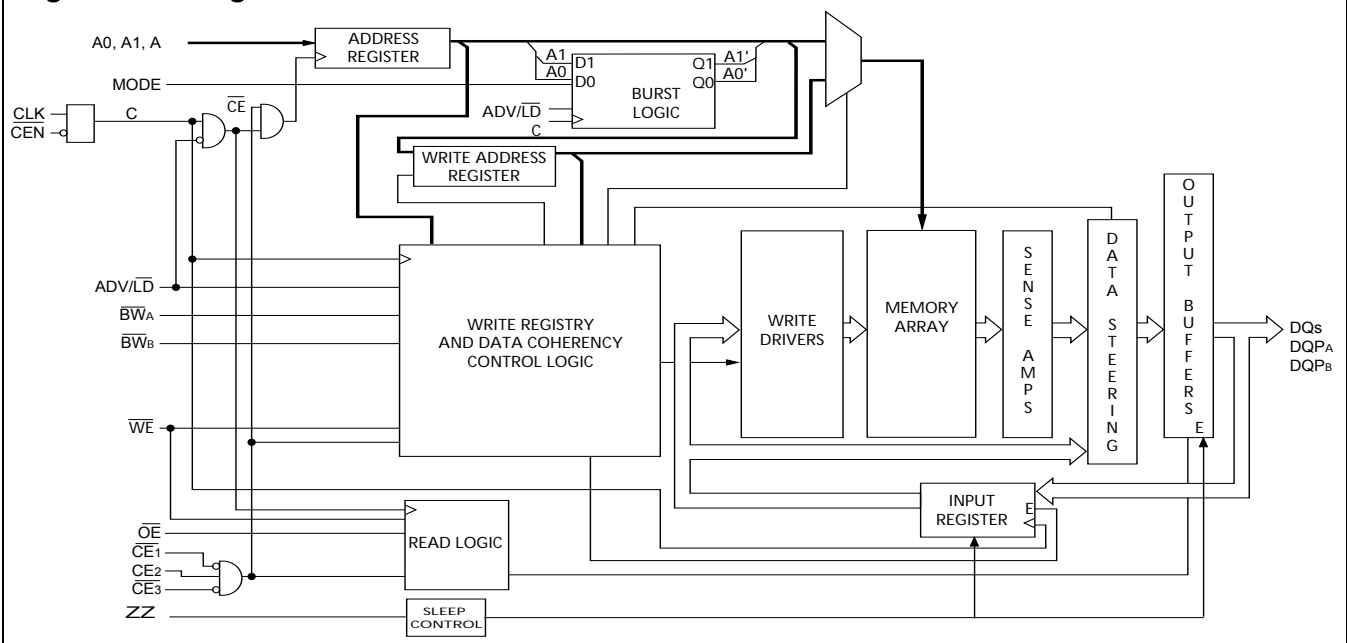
A0, A1, A

ADDRESS REGISTER

MODE

A1 D1
A0 D0

BURST LOGIC

Q1 A1'
Q0 A0'

ADV/$\overline{LD}$

C

CLK
CEN

C

$\overline{CE}$

WRITE ADDRESS REGISTER

ADV/$\overline{LD}$

$\overline{BW}_A$

$\overline{BW}_B$

WRITE REGISTRY AND DATA COHERENCY CONTROL LOGIC

WRITE DRIVERS

MEMORY ARRAY

S E N S E A M P S

D A T A S T E E R I N G

O U T P U T B U F F E R S

E

DQs
DQP$_A$
DQP$_B$

$\overline{WE}$

$\overline{OE}$
$\overline{CE}_1$
CE$_2$
$\overline{CE}_3$

READ LOGIC

INPUT REGISTER

E

ZZ

SLEEP CONTROL